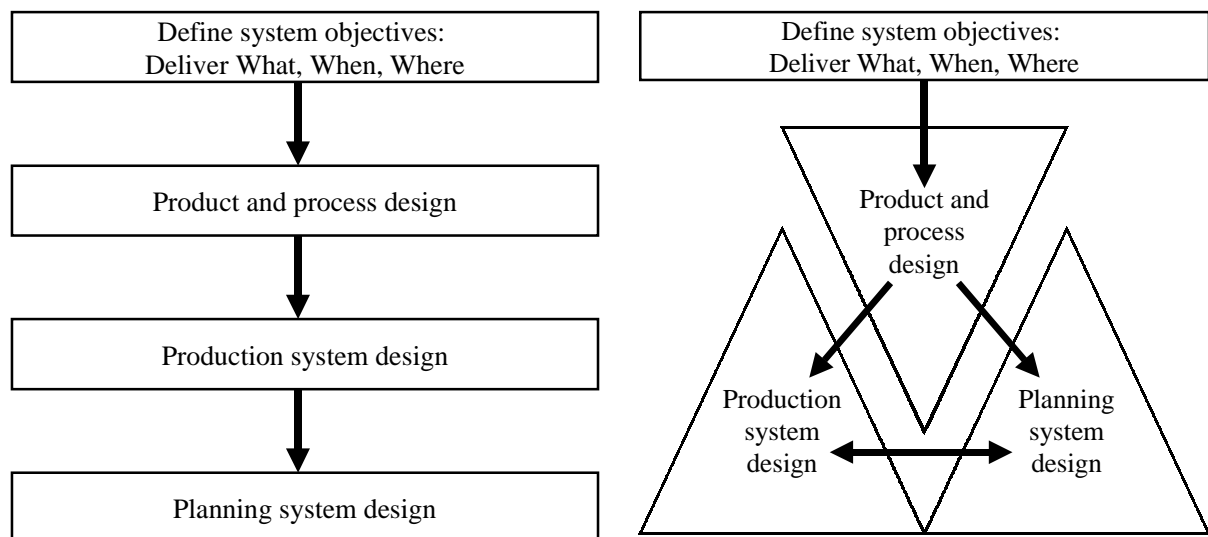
Define system objectives: Deliver What, When, Where

Product and process design

Production system design

Planning system design

Define system objectives: Deliver What, When, Where

Product and process design

Production system design

Planning system design